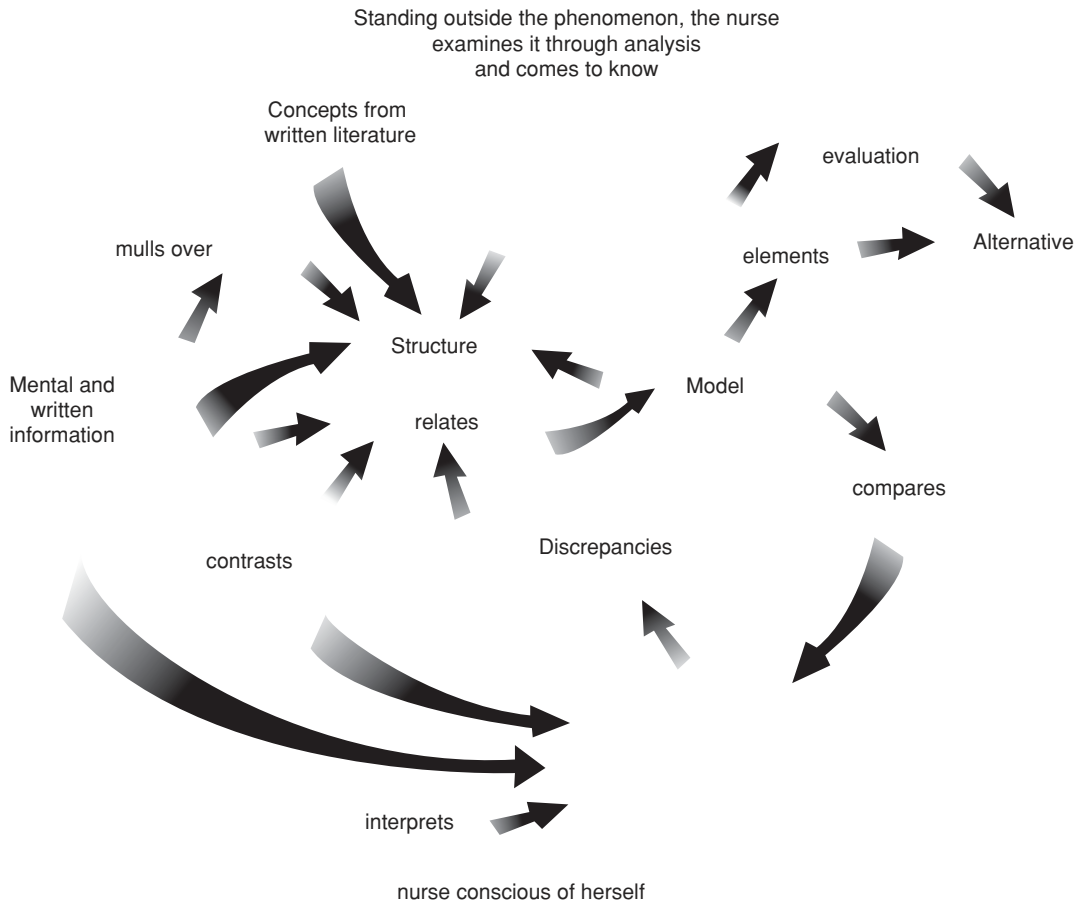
Standing outside the phenomenon, the nurse examines it through analysis and comes to know

Concepts from written literature

evaluation

Alternative

mulls over

elements

Structure

Mental and written information

Model

relates

compares

Discrepancies

contrasts

interprets

nurse conscious of herself